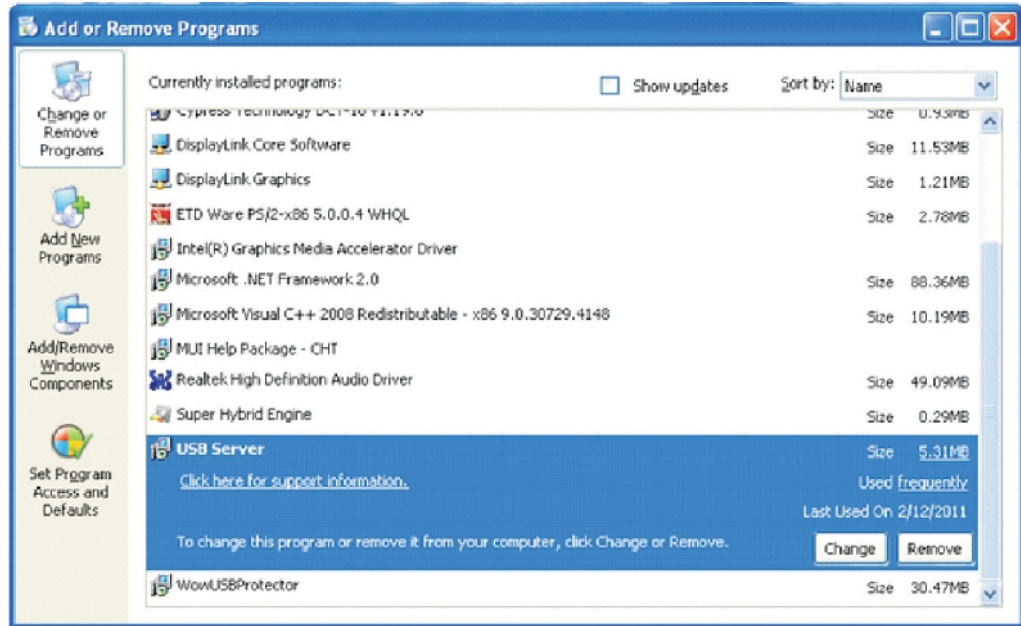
Add or Remove Programs

Change or Remove Programs

Add New Programs

Add/Remove Windows Components

Set Program Access and Defaults

Currently installed programs:

Show updates

Sort by: Name

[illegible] Size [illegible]

DisplayLink Core Software Size 11.53MB

DisplayLink Graphics Size 1.21MB

ETD Ware PS/2-x86 5.0.0.4 WHQL Size 2.78MB

Intel(R) Graphics Media Accelerator Driver

Microsoft .NET Framework 2.0 Size 88.36MB

Microsoft Visual C++ 2008 Redistributable - x86 9.0.30729.4148 Size 10.19MB

MUI Help Package - CHT

Realtek High Definition Audio Driver Size 49.09MB

Super Hybrid Engine Size 0.29MB

USB Server Size 5.31MB

Click here for support information.

Used frequently

Last Used On 2/12/2011

To change this program or remove it from your computer, click Change or Remove.

Change

Remove

WowUSBProtector Size 30.47MB